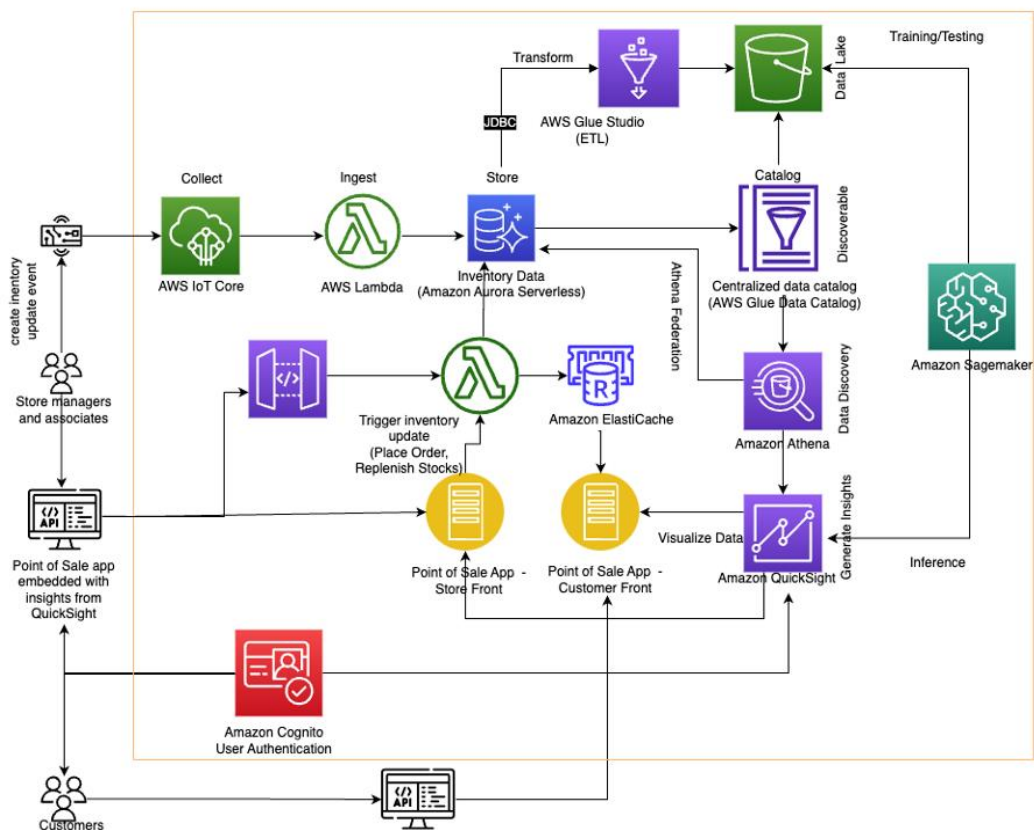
Transform

JDBC

AWS Glue Studio (ETL)

Data Lake

Training/Testing

Collect

Ingest

Store

Catalog

Discoverable

create inentory update event

AWS IoT Core

AWS Lambda

Inventory Data (Amazon Aurora Serverless)

Athena Federation

Centralized data catalog (AWS Glue Data Catalog)

Amazon Sagemaker

Store managers and associates

Data Discovery

Trigger inventory update (Place Order, Replenish Stocks)

Amazon ElastiCache

Amazon Athena

API

Generate Insights

Visualize Data

Point of Sale app embedded with insights from QuickSight

Point of Sale App - Store Front

Point of Sale App - Customer Front

Amazon QuickSight

Inference

Amazon Cognito User Authentication

API

Customers